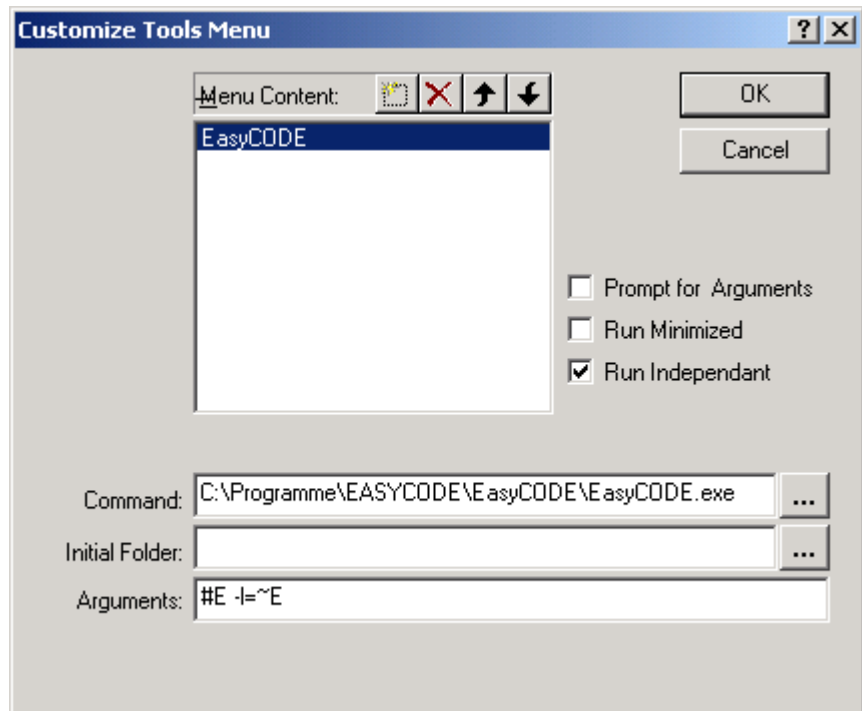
Customize Tools Menu

?

Menu Content:

EasyCODE

OK

Cancel

Prompt for Arguments

Run Minimized

Run Independant

Command: C:\Programme\EASYCODE\EasyCODE\EasyCODE.exe ...

Initial Folder: ...

Arguments: #E -l=~E